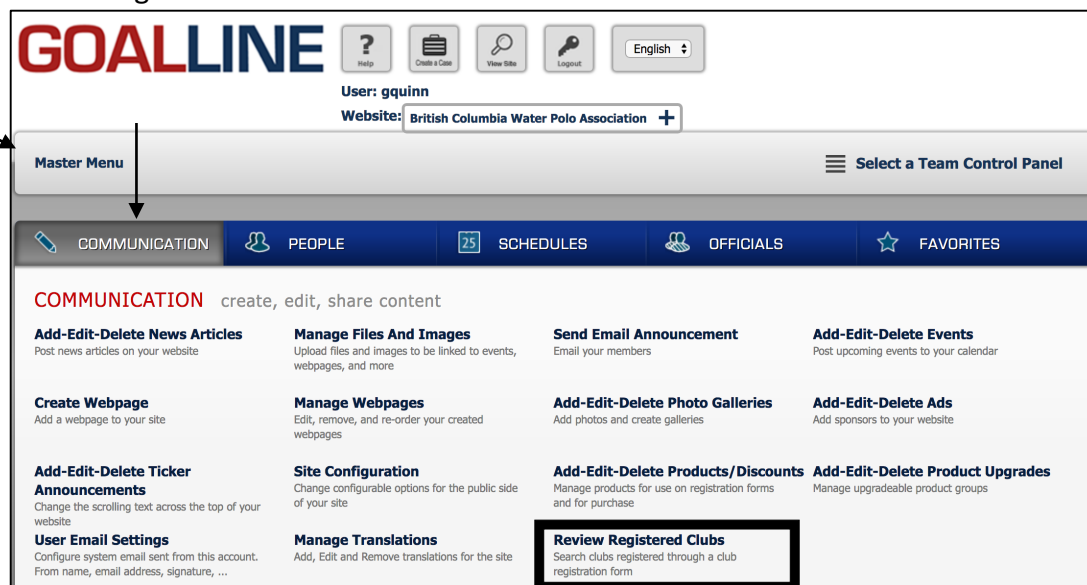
GOALLINE

Help
Create a Case
View Site
Logout
English

User: gquinn
Website: British Columbia Water Polo Association +

Master Menu
Select a Team Control Panel

COMMUNICATION
PEOPLE
25 SCHEDULES
OFFICIALS
FAVORITES

COMMUNICATION create, edit, share content

Add-Edit-Delete News Articles
Post news articles on your website

Manage Files And Images
Upload files and images to be linked to events, webpages, and more

Send Email Announcement
Email your members

Add-Edit-Delete Events
Post upcoming events to your calendar

Create Webpage
Add a webpage to your site

Manage Webpages
Edit, remove, and re-order your created webpages

Add-Edit-Delete Photo Galleries
Add photos and create galleries

Add-Edit-Delete Ads
Add sponsors to your website

Add-Edit-Delete Ticker Announcements
Change the scrolling text across the top of your website

Site Configuration
Change configurable options for the public side of your site

Add-Edit-Delete Products/Discounts
Manage products for use on registration forms and for purchase

Add-Edit-Delete Product Upgrades
Manage upgradeable product groups

User Email Settings
Configure system email sent from this account. From name, email address, signature, ...

Manage Translations
Add, Edit and Remove translations for the site

Review Registered Clubs
Search clubs registered through a club registration form